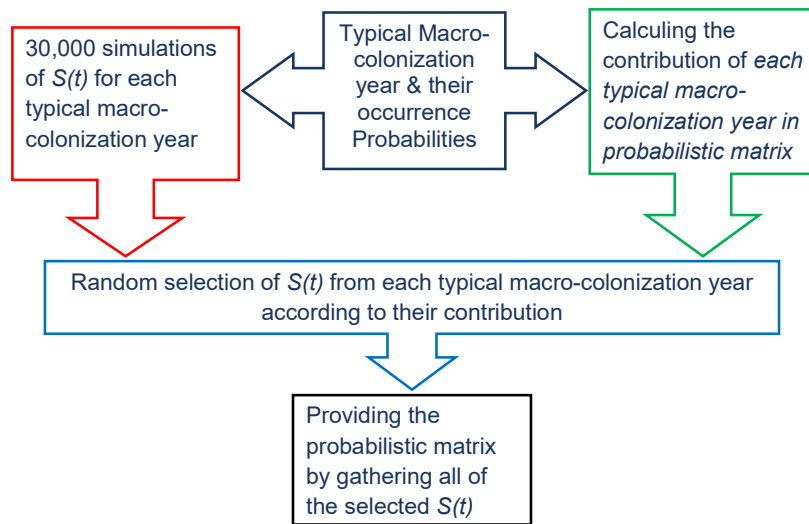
30,000 simulations of *S(t)* for each typical macro-colonization year

Typical Macro-colonization year & their occurrence Probabilities

Calculing the contribution of *each typical macro-colonization year in probabilistic matrix*

Random selection of *S(t)* from each typical macro-colonization year according to their contribution

Providing the probabilistic matrix by gathering all of the selected *S(t)*